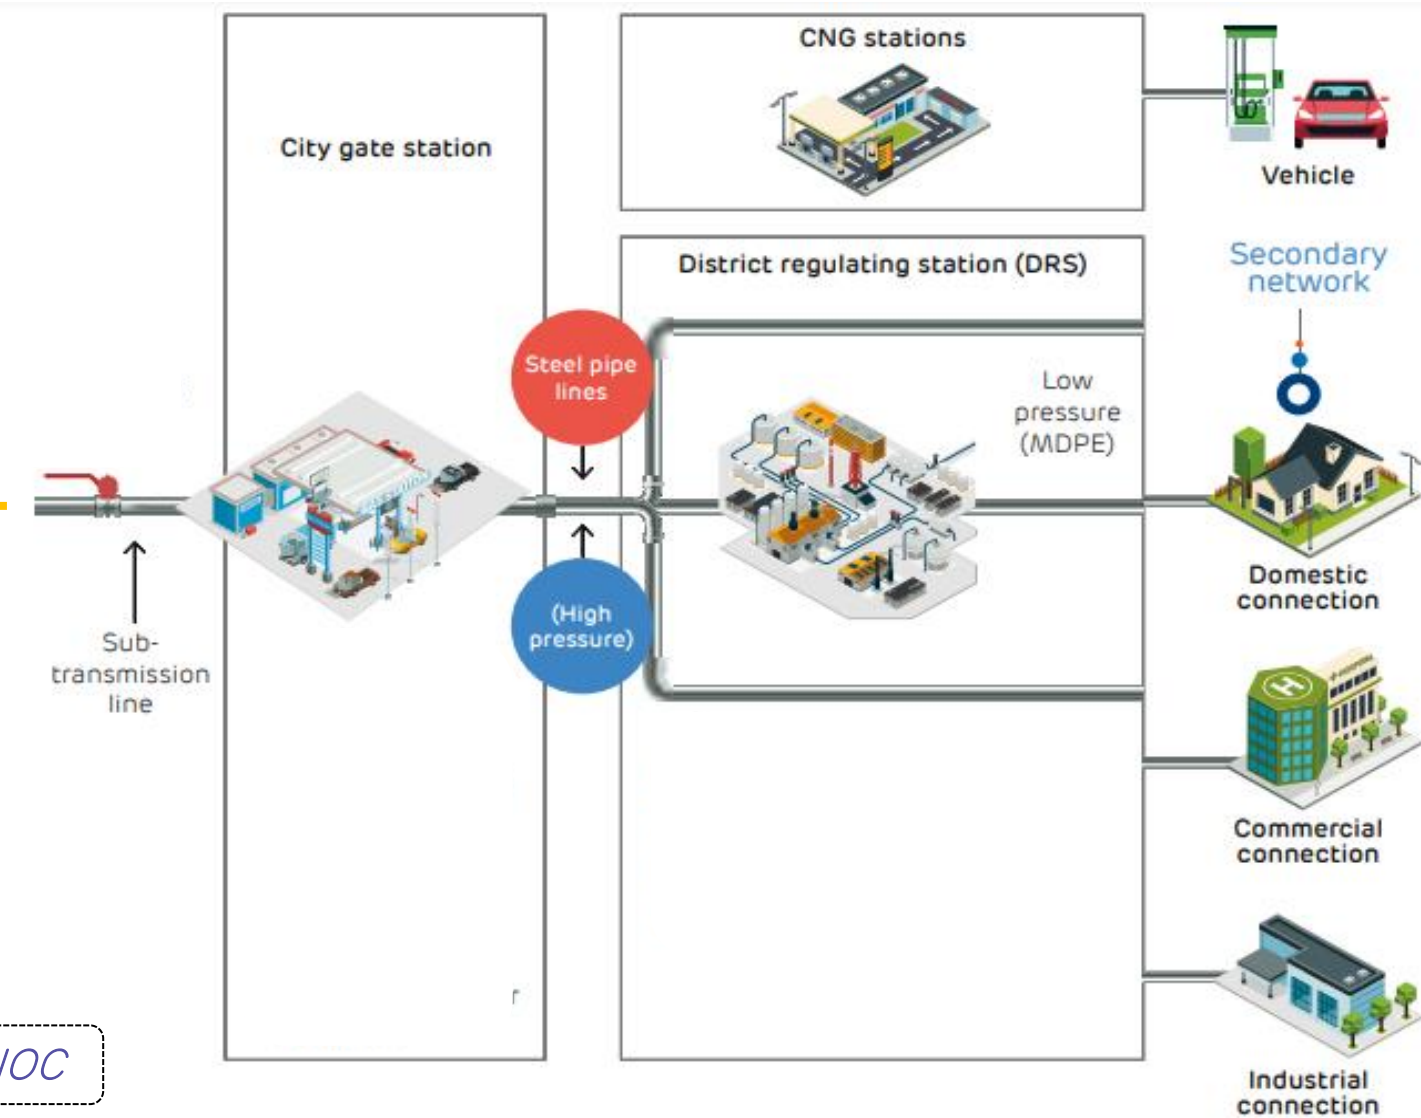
CNG stations

Vehicle

City gate station

District regulating station (DRS)

Secondary network

Steel pipe lines

Low pressure (MDPE)

Domestic connection

(High pressure)

Sub-transmission line

Commercial connection

Industrial connection

IOC